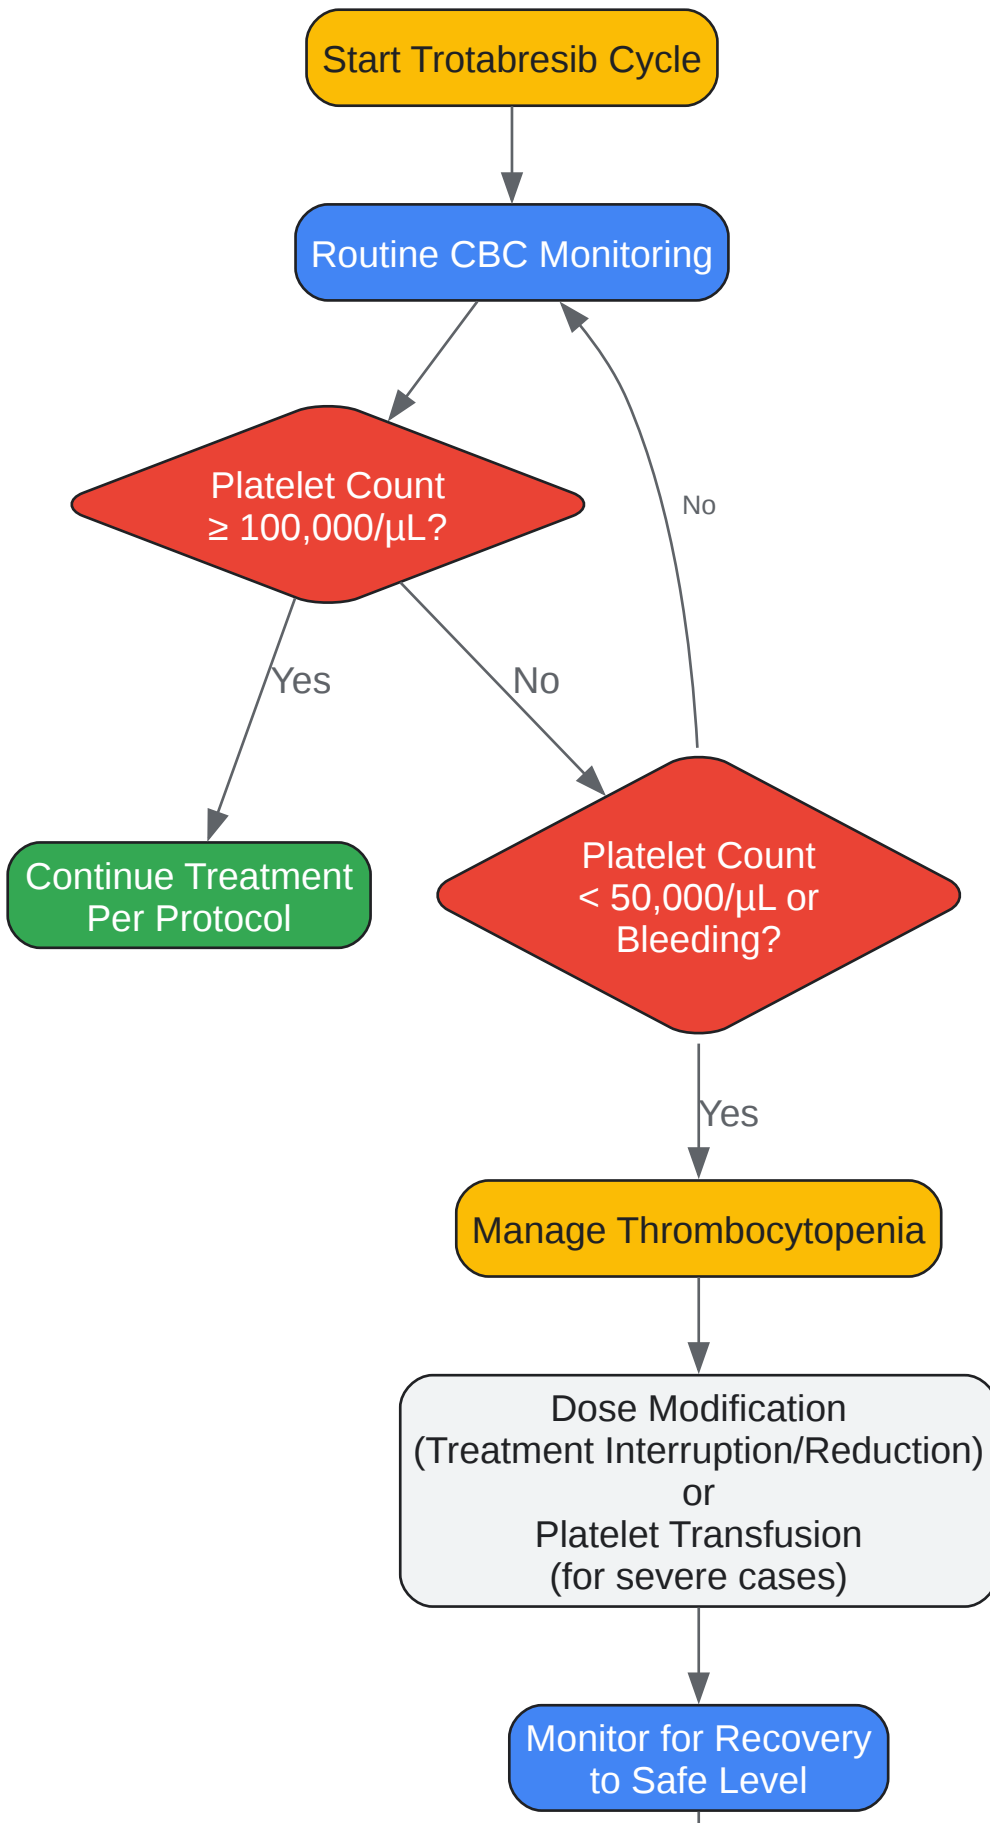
Start Trotabresib Cycle

Routine CBC Monitoring

Platelet Count ≥ 100,000/μL?

No

Yes

No

Continue Treatment Per Protocol

Platelet Count < 50,000/μL or Bleeding?

Yes

Manage Thrombocytopenia

Dose Modification (Treatment Interruption/Reduction) or Platelet Transfusion (for severe cases)

Monitor for Recovery to Safe Level